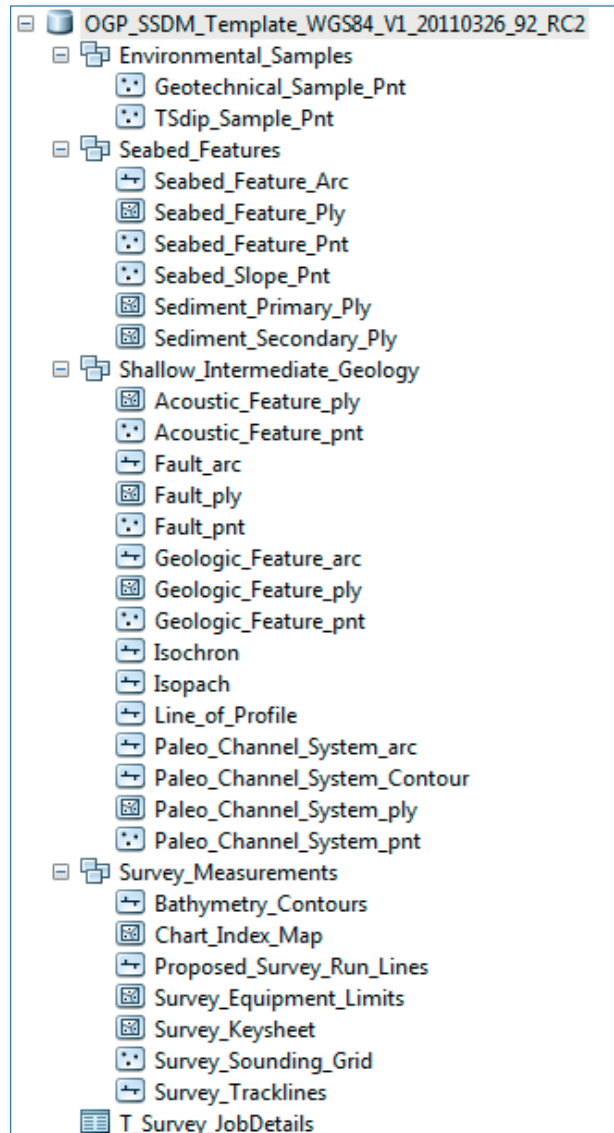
OGP_SSDM_Template_WGS84_V1_20110326_92_RC2
Environmental_Samples
Geotechnical_Sample_Pnt
TSdip_Sample_Pnt
Seabed_Features
Seabed_Feature_Arc
Seabed_Feature_Ply
Seabed_Feature_Pnt
Seabed_Slope_Pnt
Sediment_Primary_Ply
Sediment_Secondary_Ply
Shallow_Intermediate_Geology
Acoustic_Feature_ply
Acoustic_Feature_pnt
Fault_arc
Fault_ply
Fault_pnt
Geologic_Feature_arc
Geologic_Feature_ply
Geologic_Feature_pnt
Isochron
Isopach
Line_of_Profile
Paleo_Channel_System_arc
Paleo_Channel_System_Contour
Paleo_Channel_System_ply
Paleo_Channel_System_pnt
Survey_Measurements
Bathymetry_Contours
Chart_Index_Map
Proposed_Survey_Run_Lines
Survey_Equipment_Limits
Survey_Keysheet
Survey_Sounding_Grid
Survey_Tracklines
T_Survey_JobDetails